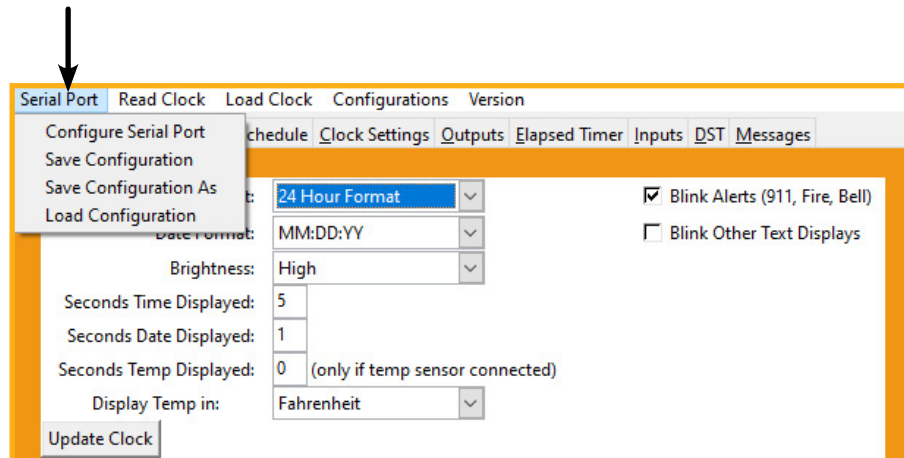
Serial Port Read Clock Load Clock Configurations Version

Configure Serial Port
Save Configuration
Save Configuration As
Load Configuration

chedule Clock Settings Outputs Elapsed Timer Inputs DST Messages

t: 24 Hour Format

Date Format: MM:DD:YY

Brightness: High

Seconds Time Displayed: 5

Seconds Date Displayed: 1

Seconds Temp Displayed: 0 (only if temp sensor connected)

Display Temp in: Fahrenheit

Blink Alerts (911, Fire, Bell)

Blink Other Text Displays

Update Clock